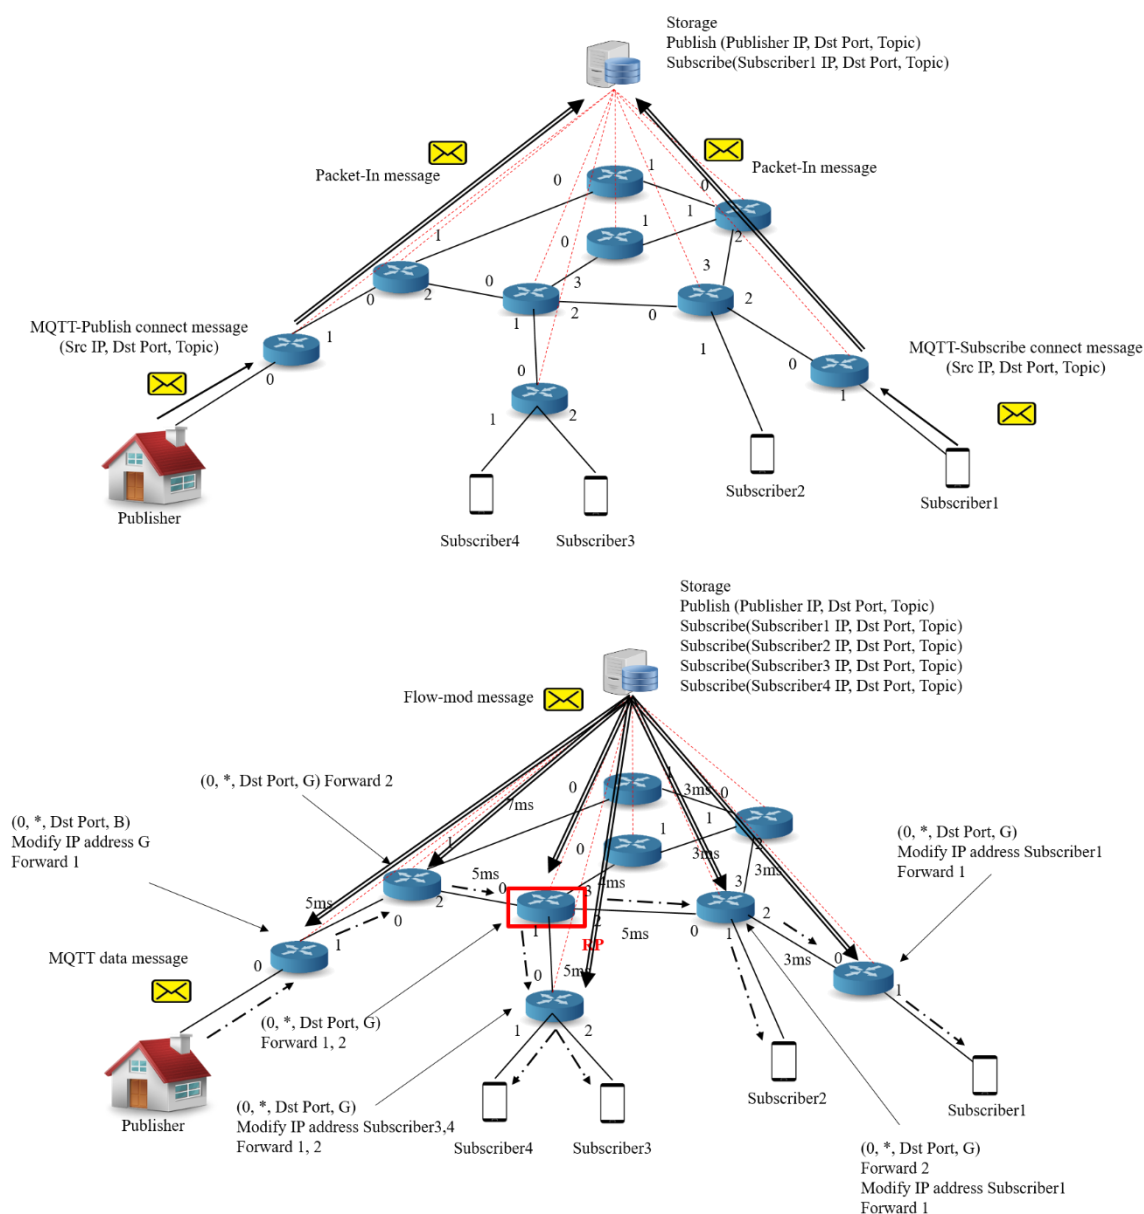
Storage
Publish (Publisher IP, Dst Port, Topic)
Subscribe(Subscriber1 IP, Dst Port, Topic)

Packet-In message

Packet-In message

MQTT-Publish connect message
(Src IP, Dst Port, Topic)

MQTT-Subscribe connect message
(Src IP, Dst Port, Topic)

0 1 0 1 1 0 2 0 1 0 3 2 1 2 0 3 2 1 0 1 0 1 0 1 2

Publisher

Subscriber4 Subscriber3 Subscriber2 Subscriber1

Storage
Publish (Publisher IP, Dst Port, Topic)
Subscribe(Subscriber1 IP, Dst Port, Topic)
Subscribe(Subscriber2 IP, Dst Port, Topic)
Subscribe(Subscriber3 IP, Dst Port, Topic)
Subscribe(Subscriber4 IP, Dst Port, Topic)

Flow-mod message

(0, *, Dst Port, G) Forward 2

(0, *, Dst Port, B)
Modify IP address G
Forward 1

(0, *, Dst Port, G)
Modify IP address Subscriber1
Forward 1

7ms 3ms 3ms 3ms 5ms 5ms 5ms 3ms 5ms 3ms

RP

MQTT data message

(0, *, Dst Port, G)
Forward 1, 2

(0, *, Dst Port, G)
Modify IP address Subscriber3,4
Forward 1, 2

Publisher

Subscriber4 Subscriber3 Subscriber2 Subscriber1

(0, *, Dst Port, G)
Forward 2
Modify IP address Subscriber1
Forward 1